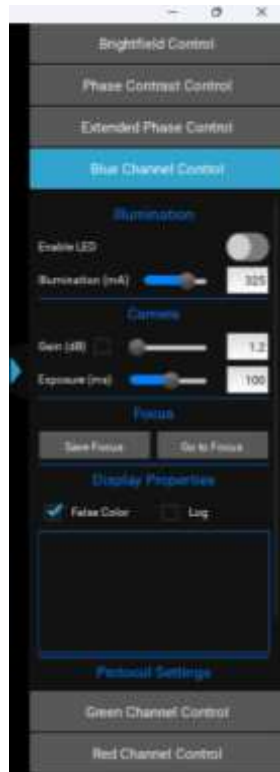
Brightfield Control

Phase Contrast Control

Extended Phase Control

Blue Channel Control

Illumination

Enable LED

Illumination (mA) 325

Camera

Gain (dB) 1.2

Exposure (ms) 100

Focus

Save Focus

Go to Focus

Display Properties

False Color

Log

Protocol Settings

Green Channel Control

Red Channel Control